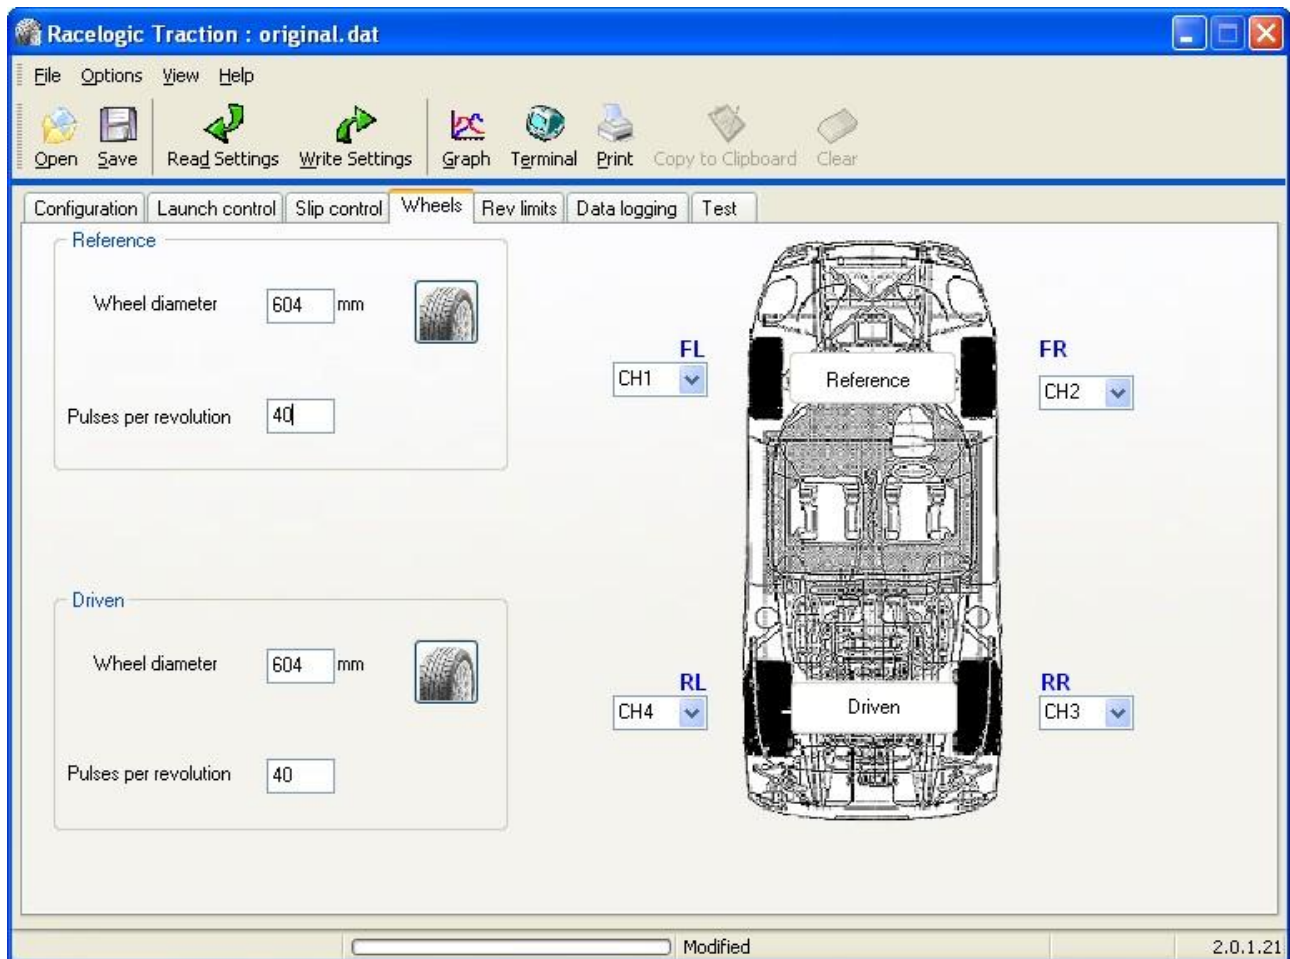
Racelogic Traction : original.dat

File Options View Help

Open Save Read Settings Write Settings Graph Terminal Print Copy to Clipboard Clear

Configuration | Launch control | Slip control | Wheels | Rev limits | Data logging | Test

Reference

Wheel diameter 604 mm

Pulses per revolution 40

Driven

Wheel diameter 604 mm

Pulses per revolution 40

FL
CH1

Reference

FR
CH2

RL
CH4

Driven

RR
CH3

Modified

2.0.1.21